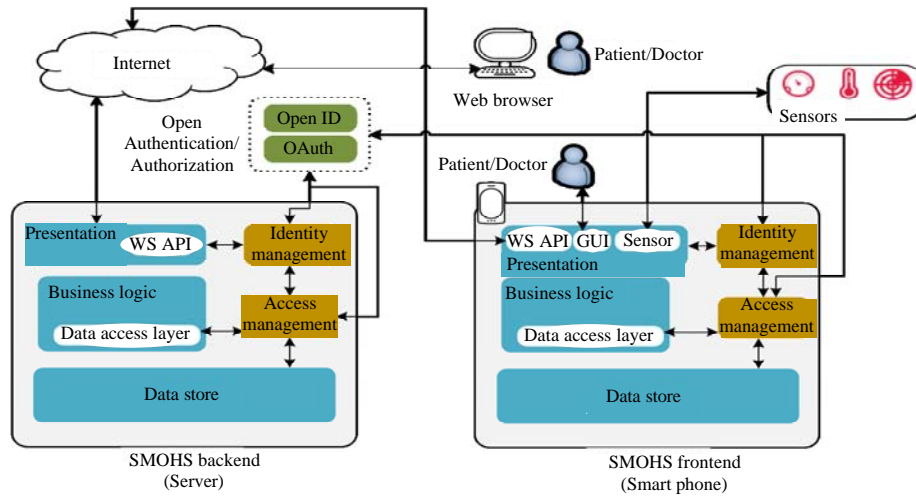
Internet

Patient/Doctor

Web browser

Sensors

Open Authentication/ Authorization

Open ID

OAuth

Patient/Doctor

Presentation

WS API

Identity management

Business logic

Access management

Data access layer

Data store

SMOHS backend (Server)

WS API

GUI

Sensor

Presentation

Identity management

Business logic

Access management

Data access layer

Data store

SMOHS frontend (Smart phone)